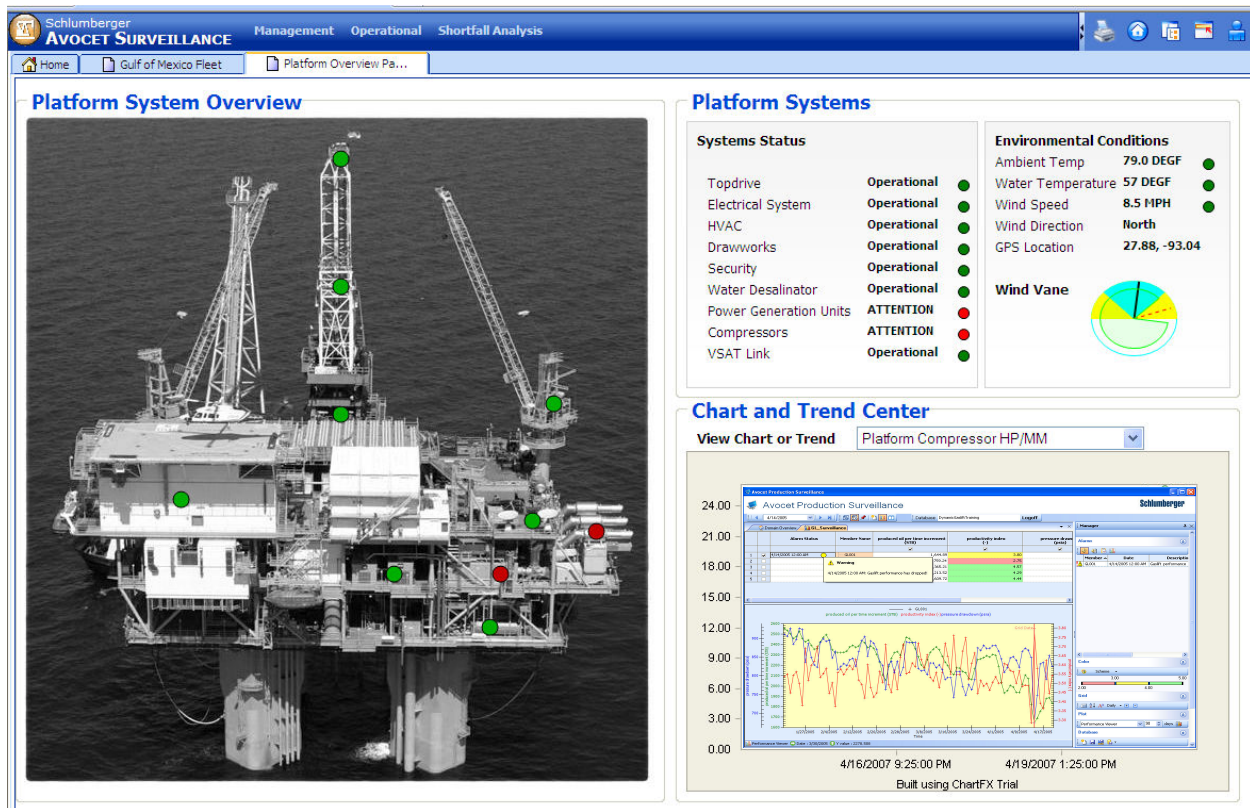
Schlumberger
AVOCET SURVEILLANCE

Management Operational Shortfall Analysis

Home | Gulf of Mexico Fleet | Platform Overview Pa...

Platform System Overview

Platform Systems

Systems Status

| | |
|---|---|
| Topdrive | Operational |
| Electrical System | Operational |
| HVAC | Operational |
| Drawworks | Operational |
| Security | Operational |
| Water Desalinator | Operational |
| Power Generation Units | ATTENTION |
| Compressors | ATTENTION |
| VSAT Link | Operational |

Environmental Conditions

| | |
|---|---|
| Ambient Temp | 79.0 DEGF |
| Water Temperature | 57 DEGF |
| Wind Speed | 8.5 MPH |
| Wind Direction | North |
| GPS Location | 27.88, -93.04 |

Wind Vane

Chart and Trend Center

View Chart or Trend Platform Compressor HP/MM

24.00
21.00
18.00
15.00
12.00
9.00
6.00
3.00
0.00

Avocet Production Surveillance
Schlumberger
Warning
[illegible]

4/16/2007 9:25:00 PM 4/19/2007 1:25:00 PM
Built using ChartFX Trial